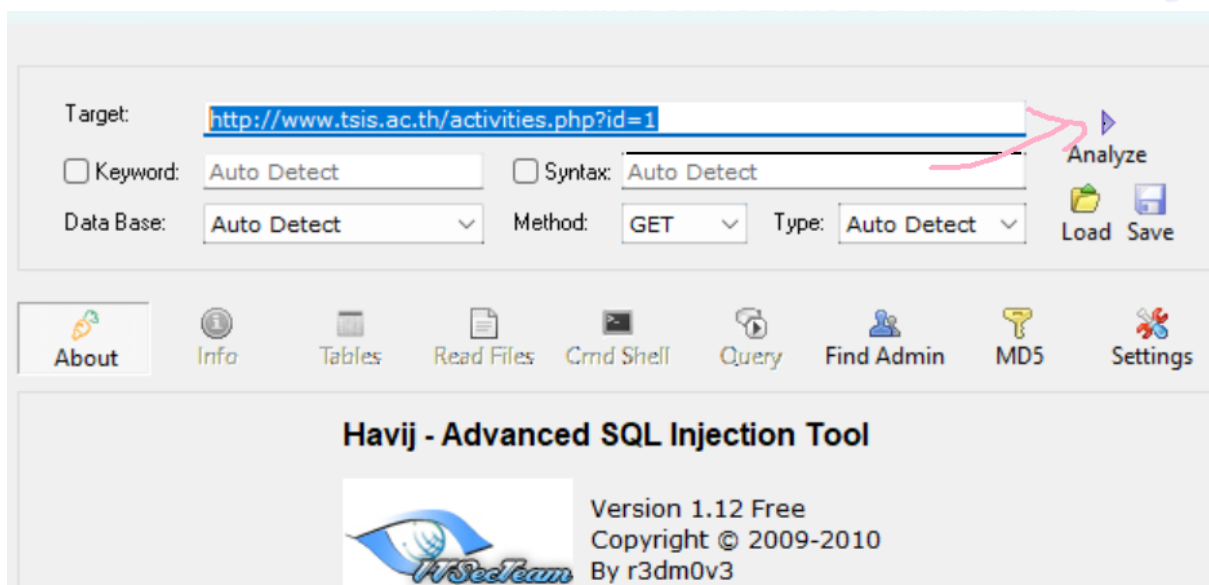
Target: http://www.tsis.ac.th/activities.php?id=1

Analyze

Keyword: Auto Detect

Syntax: Auto Detect

Data Base: Auto Detect

Method: GET

Type: Auto Detect

Load Save

About Info Tables Read Files Cmd Shell Query Find Admin MD5 Settings

Havij - Advanced SQL Injection Tool

ITSecTeam

Version 1.12 Free
Copyright © 2009-2010
By r3dm0v3